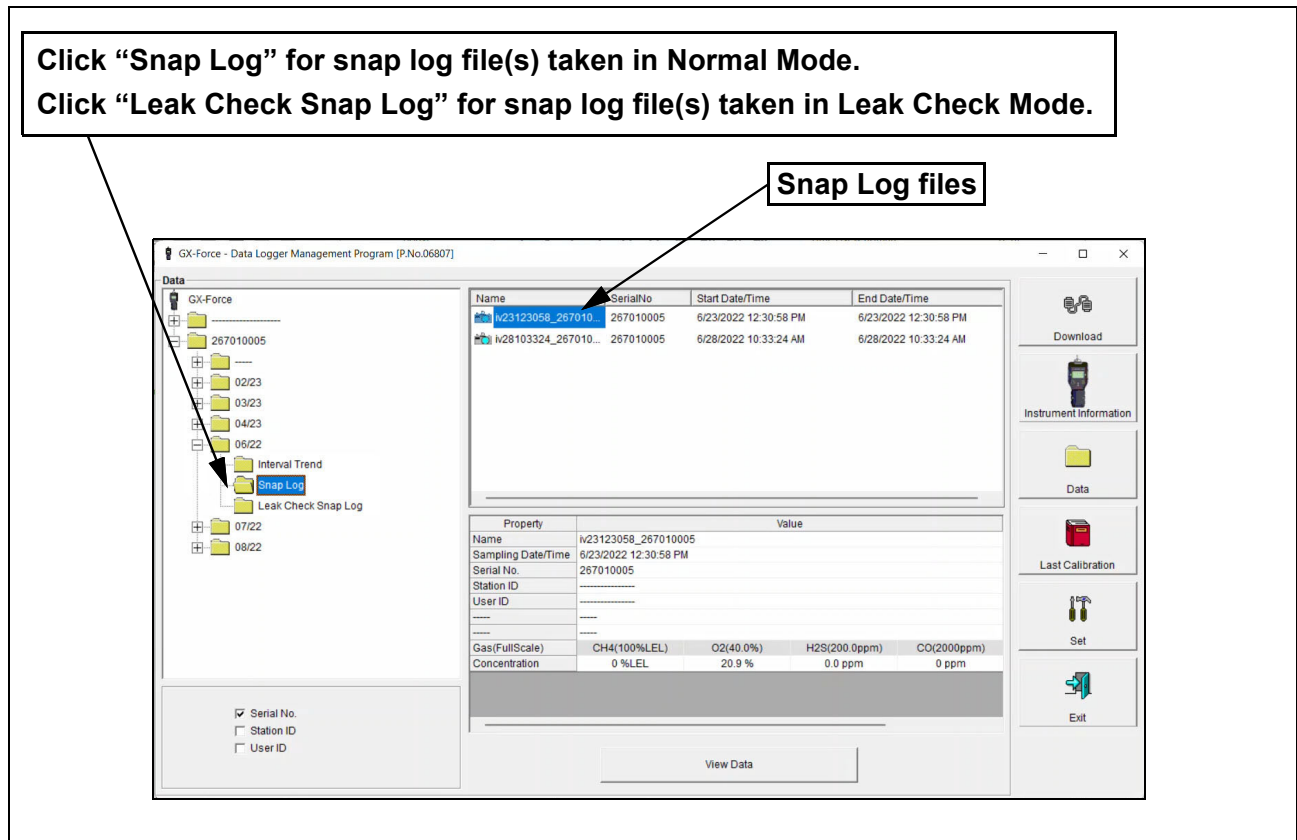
Click “Snap Log” for snap log file(s) taken in Normal Mode.
Click “Leak Check Snap Log” for snap log file(s) taken in Leak Check Mode.

Snap Log files

GX-Force - Data Logger Management Program [P.No.06807]

Data

GX-Force
--------------------
267010005
-----
02/23
03/23
04/23
06/22
Interval Trend
Snap Log
Leak Check Snap Log
07/22
08/22

| Name | SerialNo | Start Date/Time | End Date/Time |
|---|---|---|---|
| iv23123058_267010... | 267010005 | 6/23/2022 12:30:58 PM | 6/23/2022 12:30:58 PM |
| iv28103324_267010... | 267010005 | 6/28/2022 10:33:24 AM | 6/28/2022 10:33:24 AM |

| Property | Value | | | |
|---|---|---|---|---|
| Name | iv23123058_267010005 | | | |
| Sampling Date/Time | 6/23/2022 12:30:58 PM | | | |
| Serial No. | 267010005 | | | |
| Station ID | ---------------- | | | |
| User ID | ---------------- | | | |
| ----- | ----- | | | |
| ----- | ----- | | | |
| Gas(FullScale) | CH4(100%LEL) | O2(40.0%) | H2S(200.0ppm) | CO(2000ppm) |
| Concentration | 0 %LEL | 20.9 % | 0.0 ppm | 0 ppm |

Serial No.
Station ID
User ID

View Data

Download
Instrument Information
Data
Last Calibration
Set
Exit